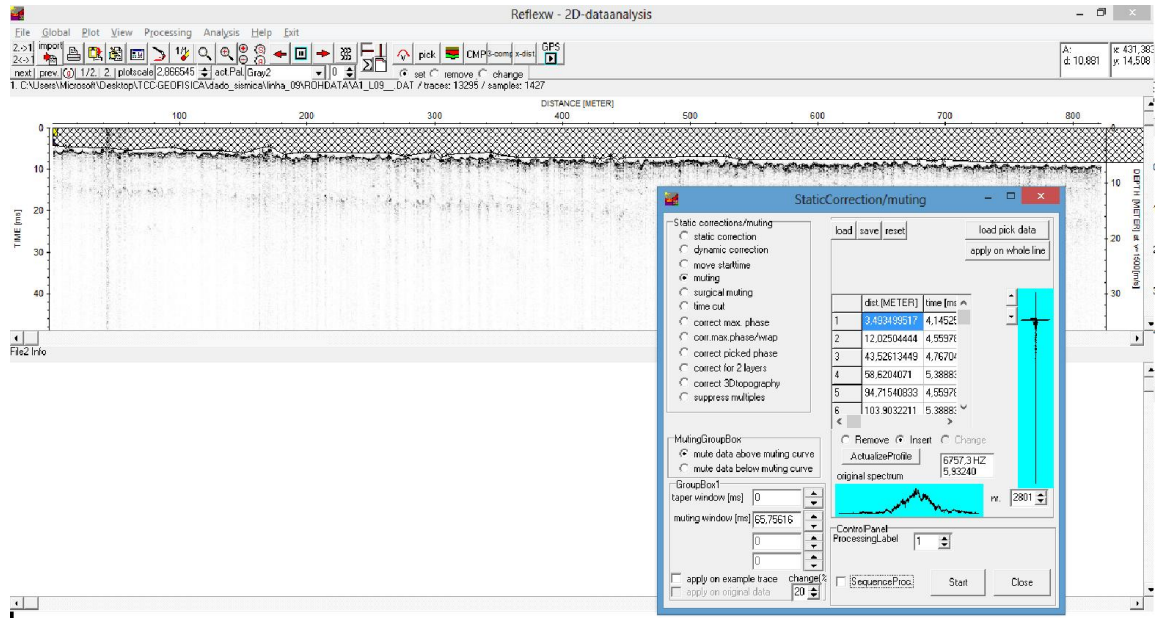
Reflexw - 2D-dataanalysis

File Global Plot View Processing Analysis Help Exit

2->1 2<->1 import pick CMP 3-comp x-dist GPS

next prev 1/2. 2. plotscale 2,866545 act.Pal. Gray2 0 set remove change

A: d: 10,881 x: 431,383 y: 14,508

1. C:\Users\Microsoft\Desktop\TCC-GEOFISICA\dado_sismica\linha_09\ROHDATA\A1_L09__DAT / traces: 13295 / samples: 1427

DISTANCE [METER]

100 200 300 400 500 600 700 800

0 10 20 30 40

TIME [ms]

10 20 30

DEPTH [METER] at v=1600[m/s]

File2 Info

StaticCorrection/muting

Static corrections/muting
static correction
dynamic correction
move starttime
muting
surgical muting
time cut
correct max. phase
corr.max.phase/wrap
correct picked phase
correct for 2 layers
correct 3Dtopography
suppress multiples

load save reset

load pick data
apply on whole line

| | dist.[METER] | time [ms |
|---|---|---|
| 1 | 3,493499517 | 4,14525 |
| 2 | 12,02504444 | 4,55978 |
| 3 | 43,52613449 | 4,76704 |
| 4 | 58,6204071 | 5,38883 |
| 5 | 94,71540833 | 4,55978 |
| 6 | 103,9032211 | 5,38883 |

Remove Insert Change

ActualizeProfile

6757,3 HZ
5,93240

original spectrum

nr. 2801

MutingGroupBox
mute data above muting curve
mute data below muting curve

GroupBox1
taper window [ms] 0
muting window [ms] 65,75616
0
0

apply on example trace
apply on original data
change(%
20

ControlPanel
ProcessingLabel 1

SequenceProc.

Start

Close